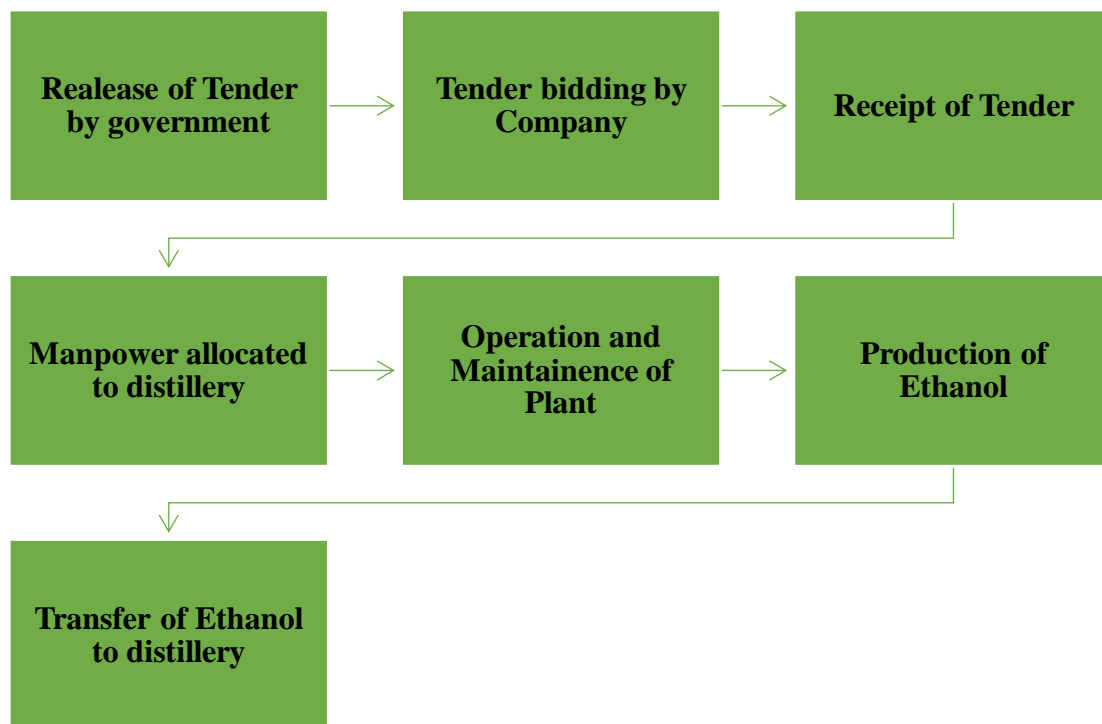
Realease of Tender by government

Tender bidding by Company

Receipt of Tender

Manpower allocated to distillery

Operation and Maintainence of Plant

Production of Ethanol

Transfer of Ethanol to distillery